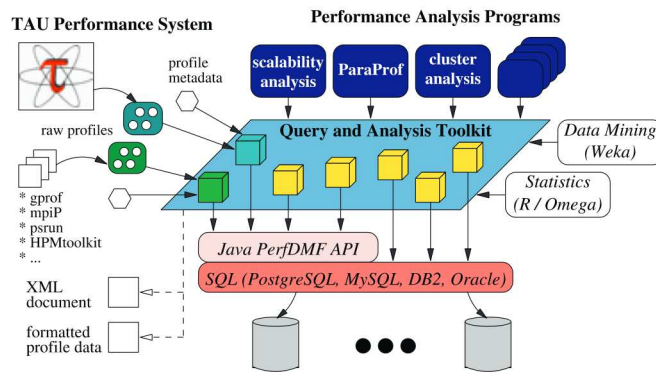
TAU Performance System

Performance Analysis Programs

profile metadata

scalability analysis

ParaProf

cluster analysis

raw profiles

Query and Analysis Toolkit

Data Mining (Weka)

Statistics (R / Omega)

* gprof
* mpiP
* psrun
* HPMtoolkit
* ...

Java PerfDMF API

SQL (PostgreSQL, MySQL, DB2, Oracle)

XML document

formatted profile data